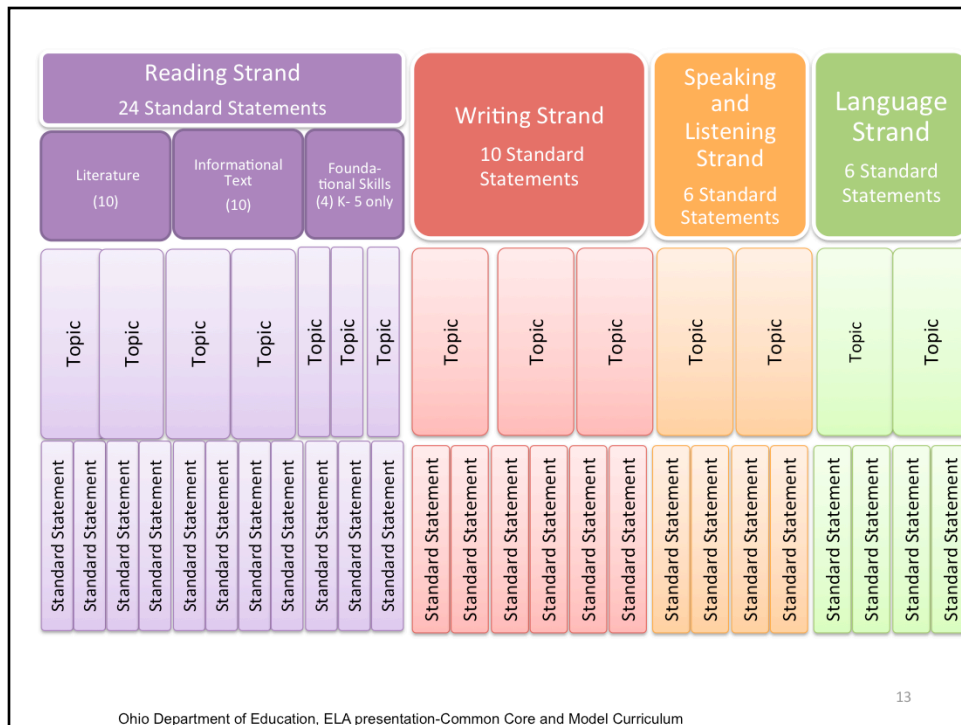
Reading Strand
24 Standard Statements

Literature
(10)

Informational Text
(10)

Foundational Skills
(4) K- 5 only

Writing Strand
10 Standard Statements

Speaking and Listening Strand
6 Standard Statements

Language Strand
6 Standard Statements

Topic
Topic
Topic
Topic
Topic
Topic
Topic

Topic
Topic
Topic

Topic
Topic

Topic
Topic

Standard Statement
Standard Statement
Standard Statement
Standard Statement
Standard Statement
Standard Statement
Standard Statement
Standard Statement
Standard Statement
Standard Statement
Standard Statement

Standard Statement
Standard Statement
Standard Statement
Standard Statement
Standard Statement
Standard Statement

Standard Statement
Standard Statement
Standard Statement
Standard Statement

Standard Statement
Standard Statement
Standard Statement
Standard Statement

13

Ohio Department of Education, ELA presentation-Common Core and Model Curriculum